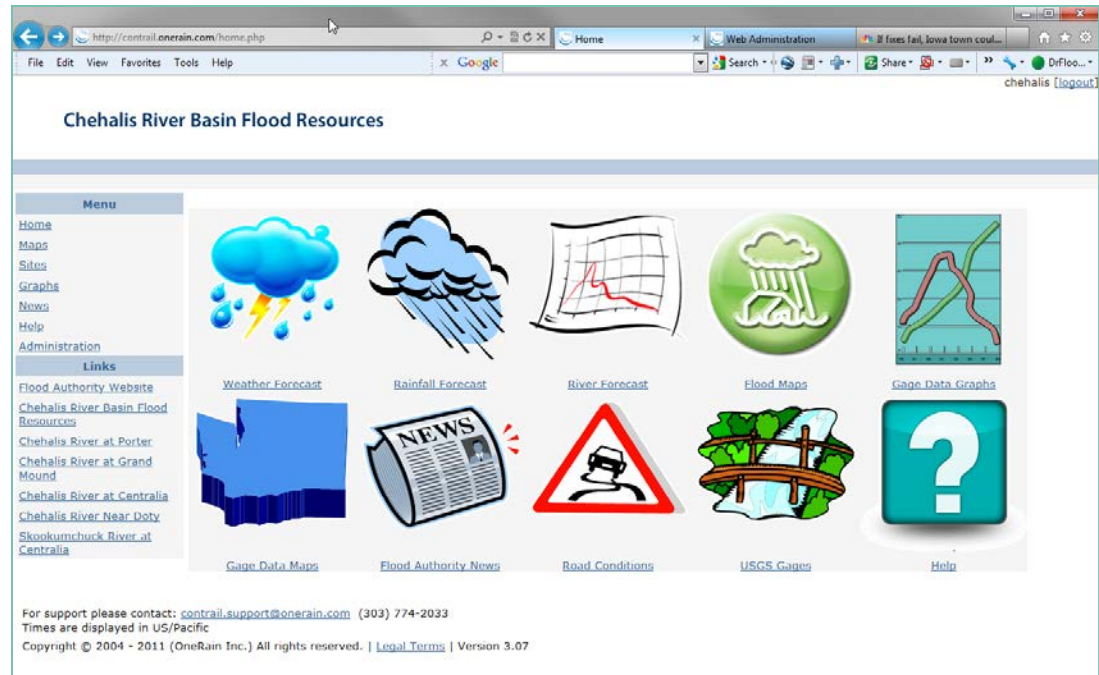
http://contrail.onerain.com/home.php

Home

Web Administration

If fixes fail, Iowa town coul...

File Edit View Favorites Tools Help

Google

Search

Share

DrFloo...

chehalis [logout]

Chehalis River Basin Flood Resources

Menu

Home

Maps

Sites

Graphs

News

Help

Administration

Links

Flood Authority Website

Chehalis River Basin Flood Resources

Chehalis River at Porter

Chehalis River at Grand Mound

Chehalis River at Centralia

Chehalis River Near Doty

Skookumchuck River at Centralia

Weather Forecast

Rainfall Forecast

River Forecast

Flood Maps

Gage Data Graphs

NEWS

Gage Data Maps

Flood Authority News

Road Conditions

USGS Gages

Help

For support please contact: contrail.support@onerain.com (303) 774-2033
Times are displayed in US/Pacific
Copyright © 2004 - 2011 (OneRain Inc.) All rights reserved. | Legal Terms | Version 3.07